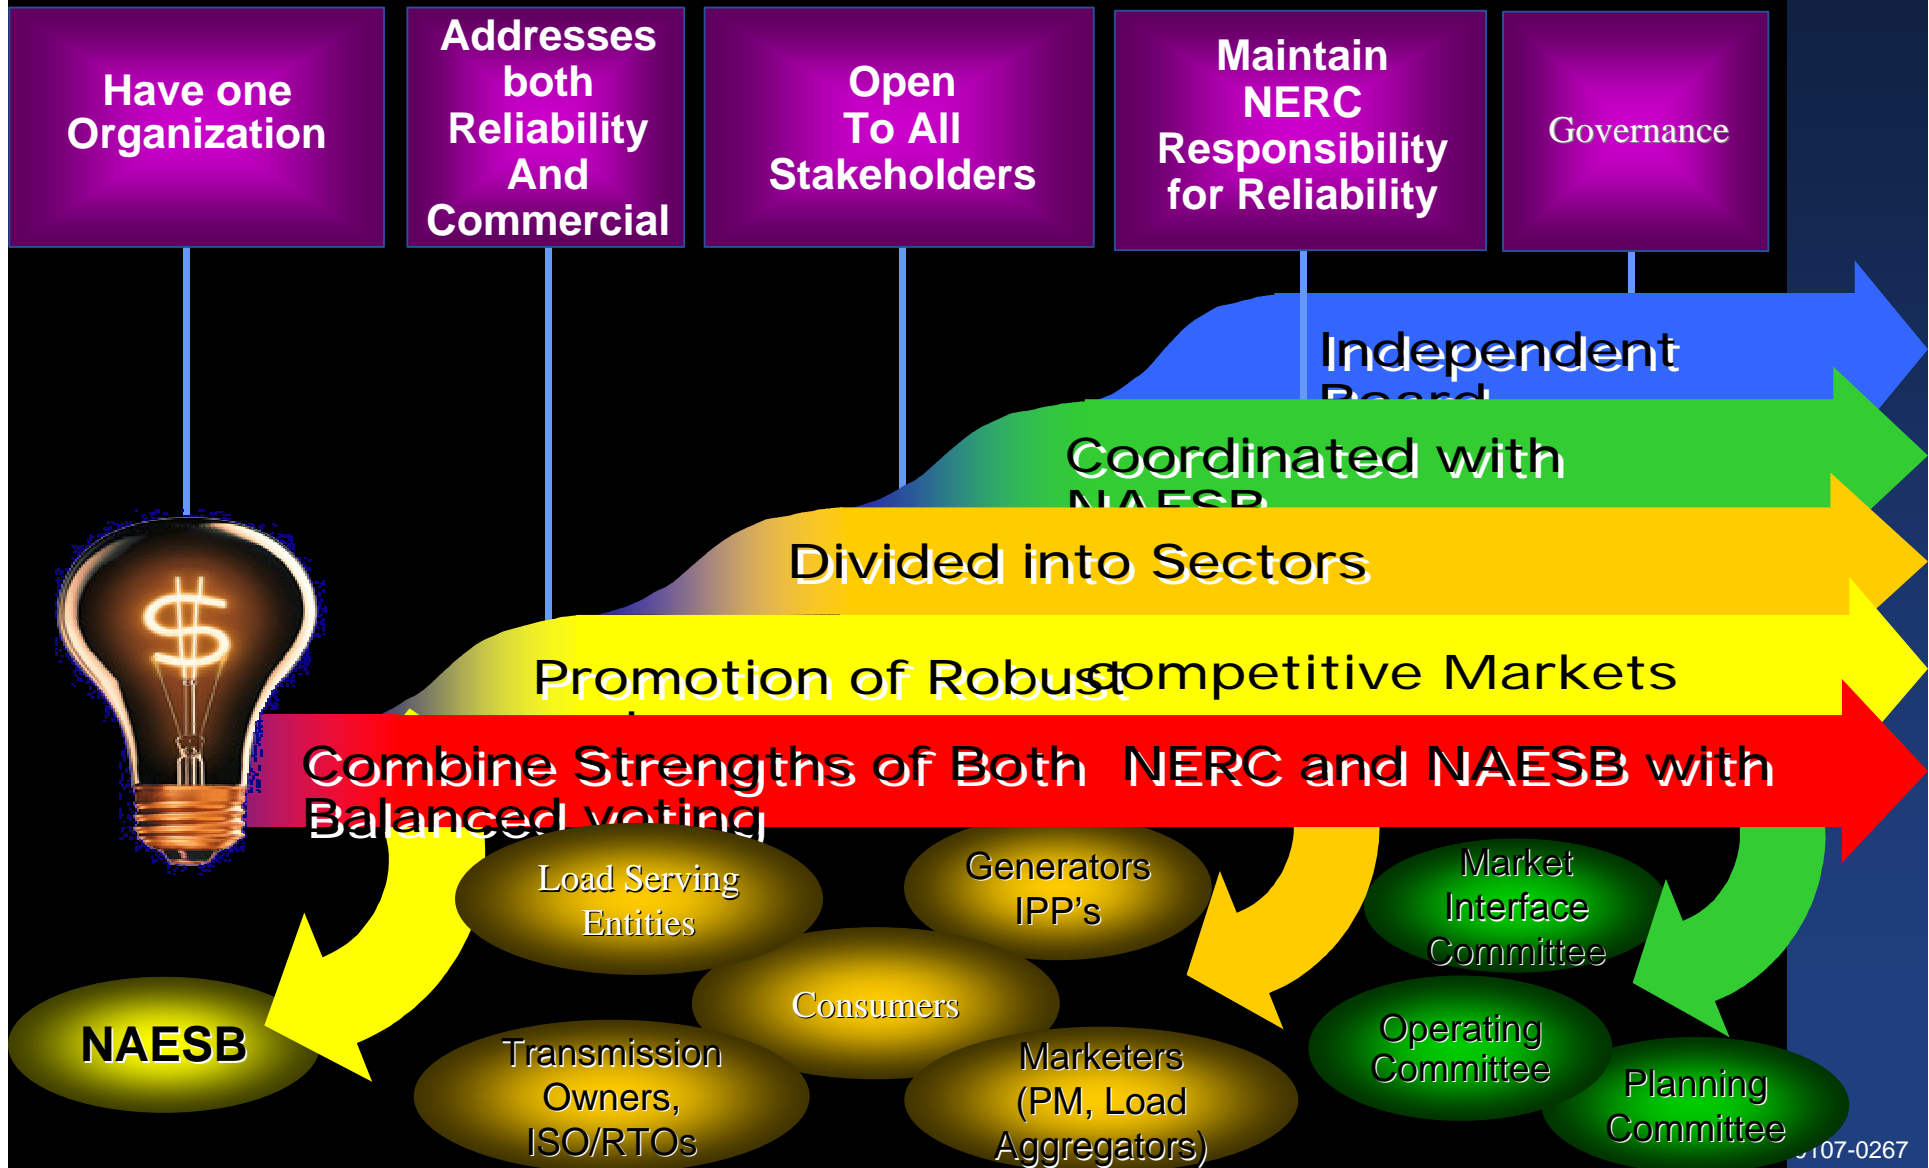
Have one Organization

Addresses both Reliability And Commercial

Open To All Stakeholders

Maintain NERC Responsibility for Reliability

Governance

Independent Board

Coordinated with NAESB

Divided into Sectors

Promotion of Robust competitive Markets

Combine Strengths of Both NERC and NAESB with Balanced voting

$

Load Serving Entities

Generators IPP's

Market Interface Committee

NAESB

Consumers

Transmission Owners, ISO/RTOs

Marketers (PM, Load Aggregators)

Operating Committee

Planning Committee

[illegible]107-0267